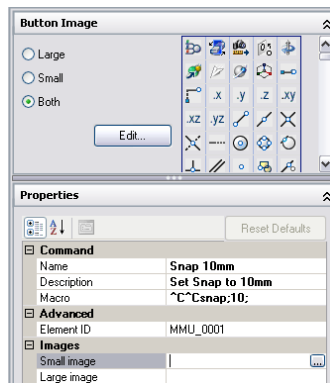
Button Image

Large

Small

Both

Edit...

.x .y .z .xy

.xz .yz

Properties

Reset Defaults

| | |
|---|---|
| **Command** | |
| Name | **Snap 10mm** |
| Description | **Set Snap to 10mm** |
| Macro | **^C^Csnap;10;** |
| **Advanced** | |
| Element ID | MMU_0001 |
| **Images** | |
| Small image | ... |
| Large image | |